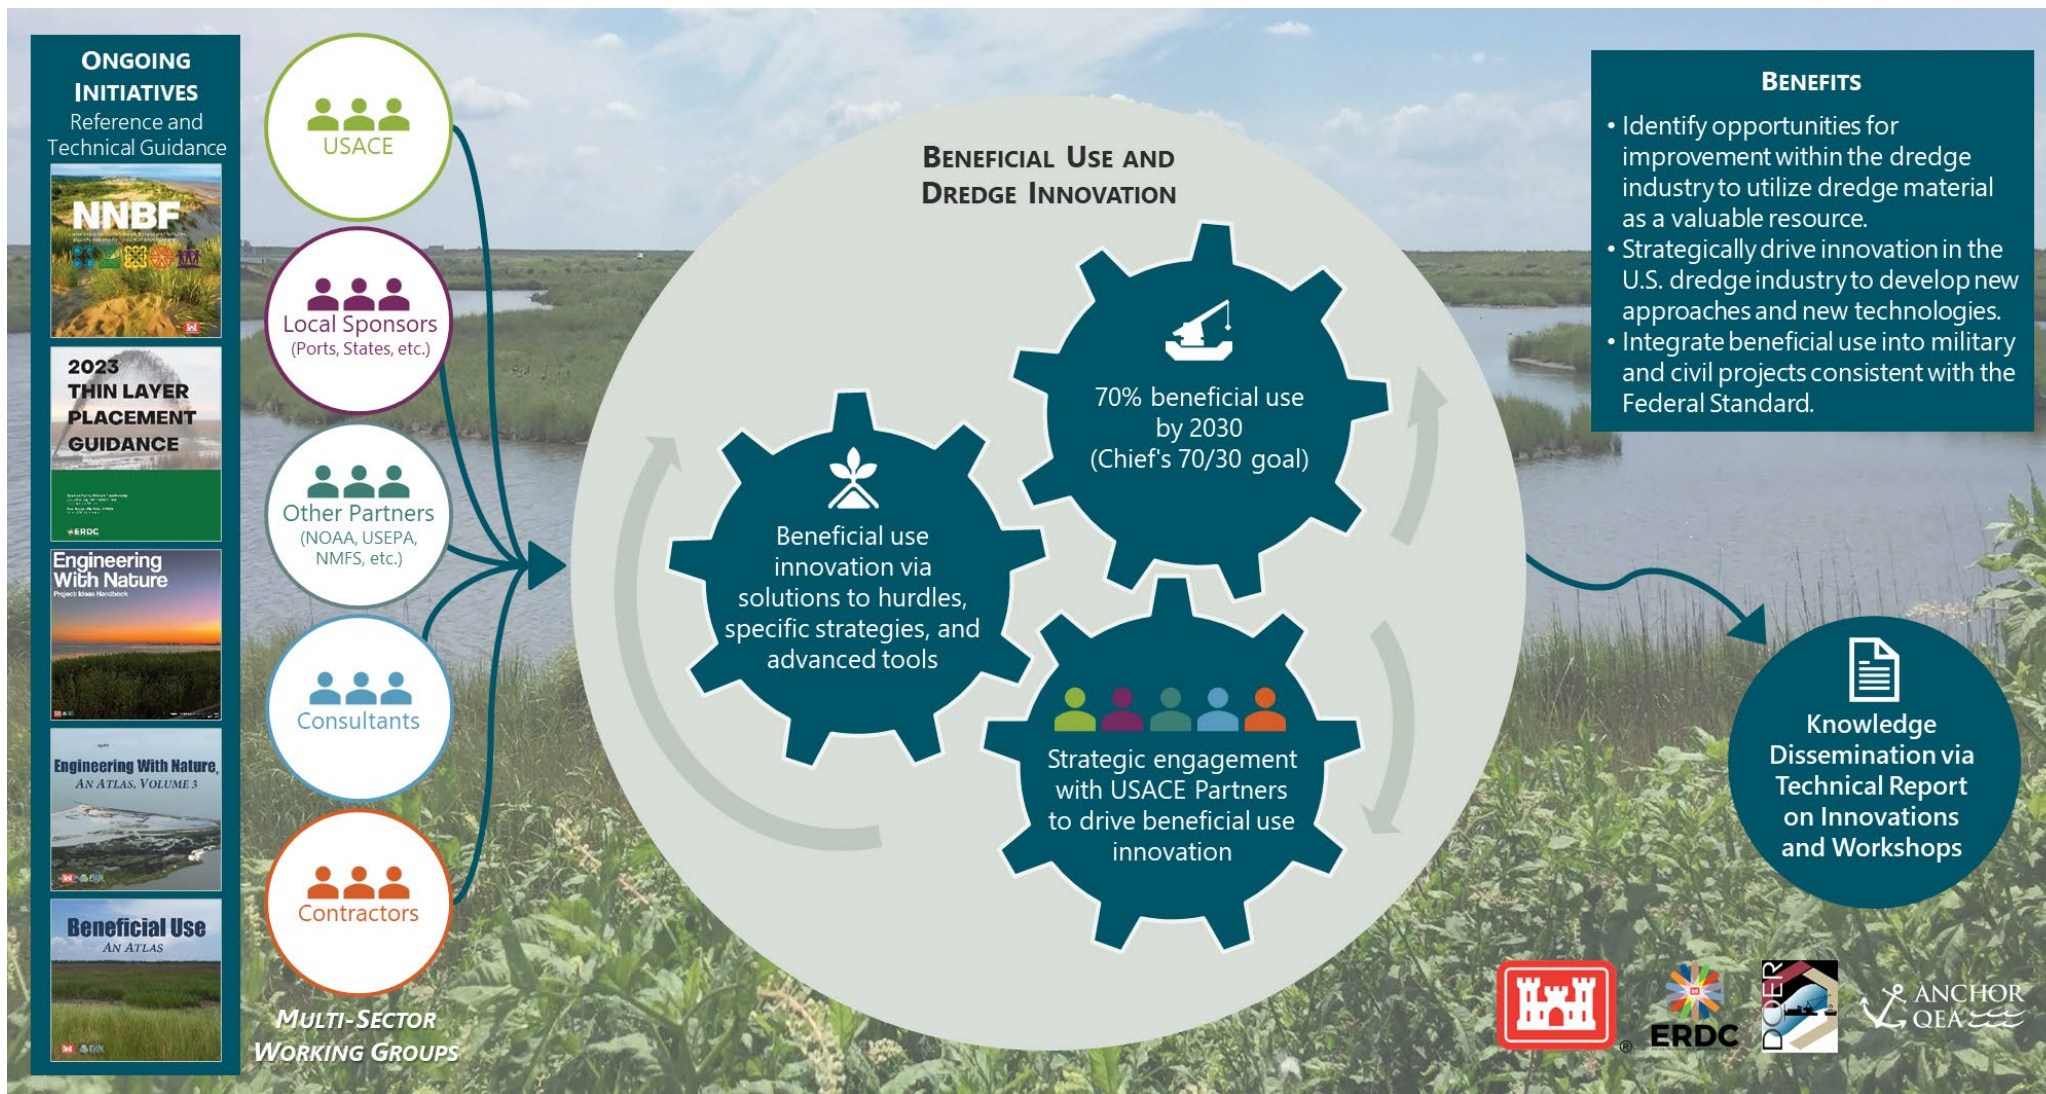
ONGOING INITIATIVES
Reference and Technical Guidance

NNBF

2023 THIN LAYER PLACEMENT GUIDANCE

ERDC

Engineering With Nature
Project Ideas Handbook

Engineering With Nature, AN ATLAS, VOLUME 3

Beneficial Use
AN ATLAS

USACE

Local Sponsors
(Ports, States, etc.)

Other Partners
(NOAA, USEPA, NMFS, etc.)

Consultants

Contractors

MULTI-SECTOR WORKING GROUPS

BENEFICIAL USE AND DREDGE INNOVATION

70% beneficial use by 2030 (Chief's 70/30 goal)

Beneficial use innovation via solutions to hurdles, specific strategies, and advanced tools

Strategic engagement with USACE Partners to drive beneficial use innovation

BENEFITS
• Identify opportunities for improvement within the dredge industry to utilize dredge material as a valuable resource.
• Strategically drive innovation in the U.S. dredge industry to develop new approaches and new technologies.
• Integrate beneficial use into military and civil projects consistent with the Federal Standard.

Knowledge Dissemination via Technical Report on Innovations and Workshops

ERDC
DOER
ANCHOR QEA